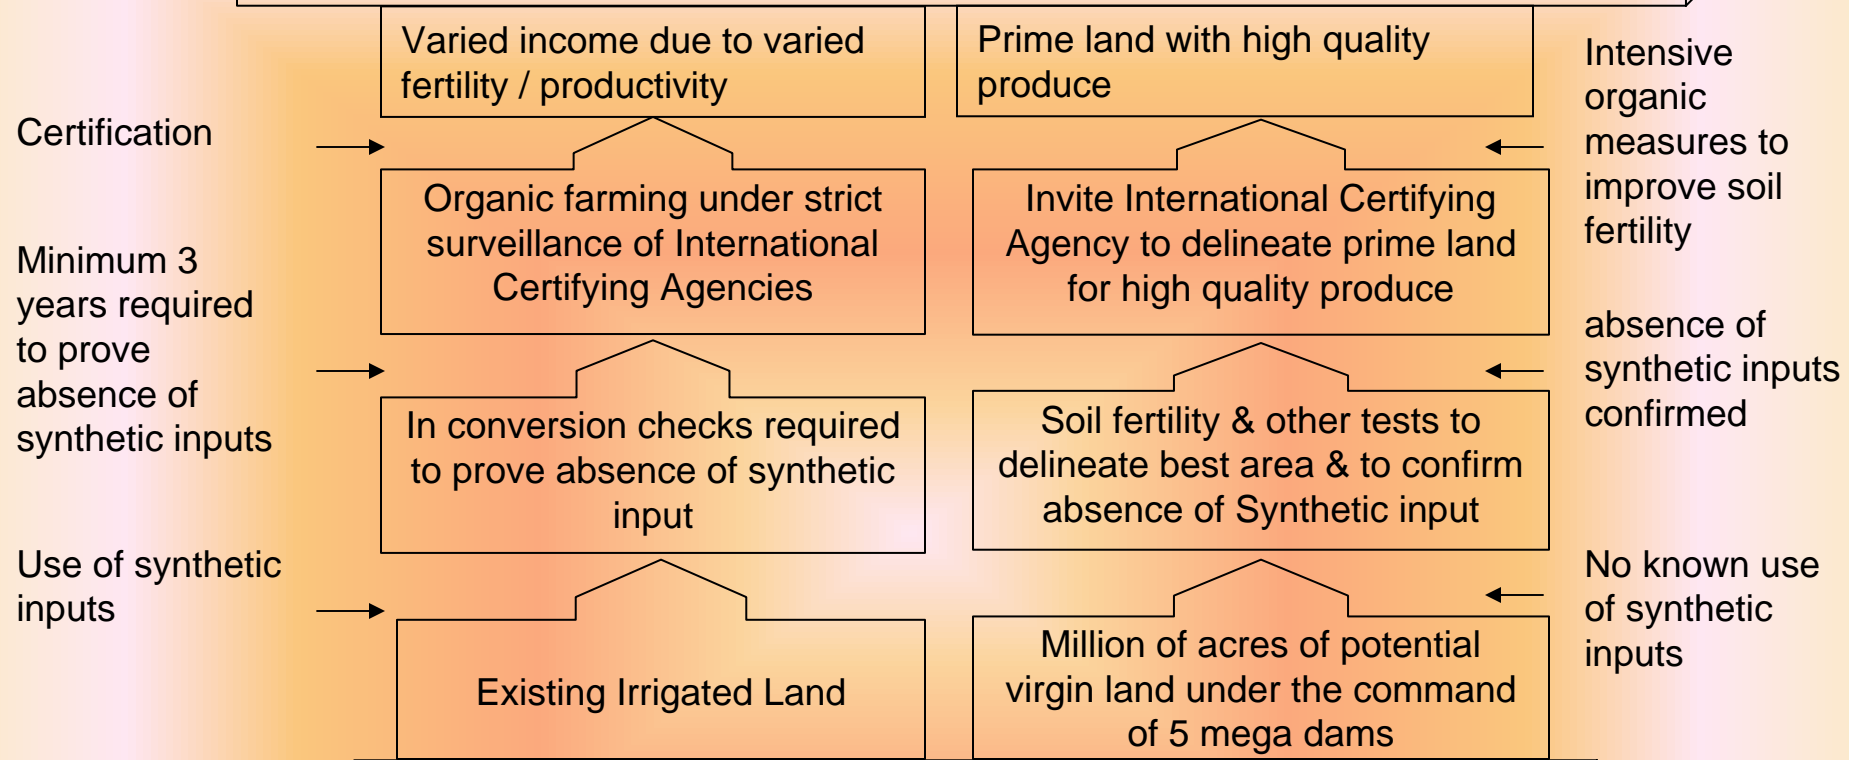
Varied income due to varied fertility / productivity

Prime land with high quality produce

Certification

Intensive organic measures to improve soil fertility

Organic farming under strict surveillance of International Certifying Agencies

Invite International Certifying Agency to delineate prime land for high quality produce

Minimum 3 years required to prove absence of synthetic inputs

absence of synthetic inputs confirmed

In conversion checks required to prove absence of synthetic input

Soil fertility & other tests to delineate best area & to confirm absence of Synthetic input

Use of synthetic inputs

No known use of synthetic inputs

Existing Irrigated Land

Million of acres of potential virgin land under the command of 5 mega dams